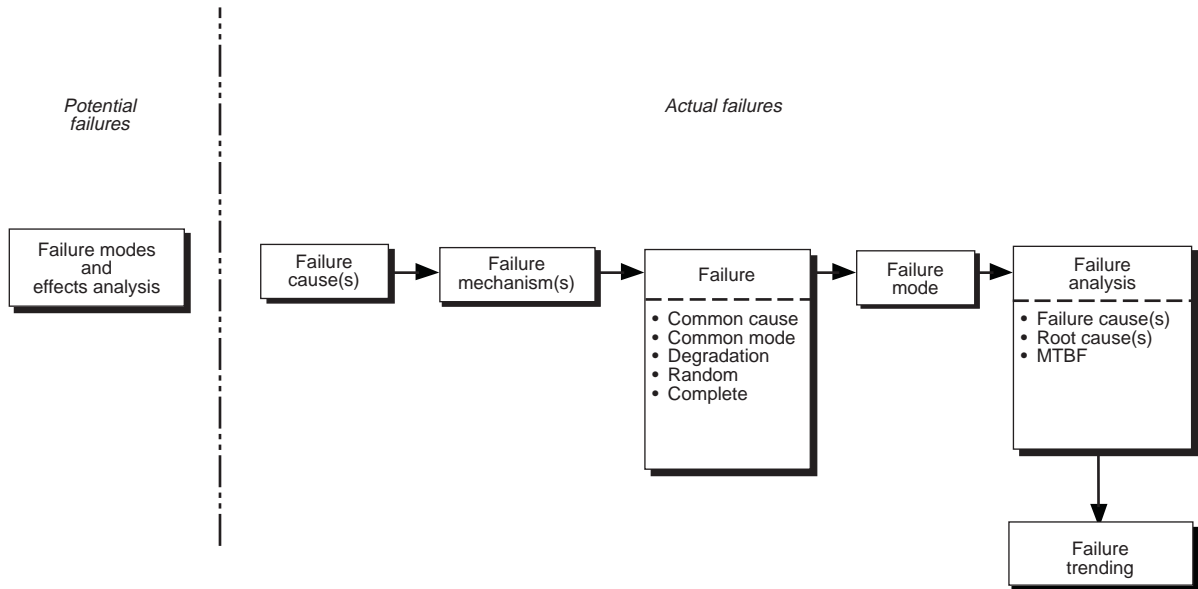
Potential failures

Actual failures

Failure modes and effects analysis

Failure cause(s)

Failure mechanism(s)

Failure

• Common cause
• Common mode
• Degradation
• Random
• Complete

Failure mode

Failure analysis

• Failure cause(s)
• Root cause(s)
• MTBF

Failure trending